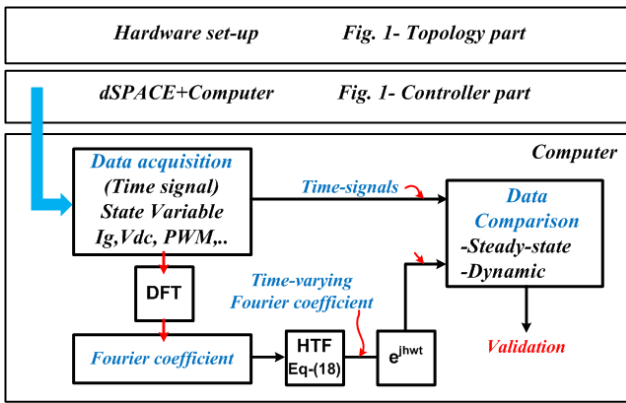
Hardware set-up Fig. 1- Topology part

dSPACE+Computer Fig. 1- Controller part

Computer

Data acquisition
(Time signal)
State Variable
Ig,Vdc, PWM,..

Time-signals

Data Comparison
-Steady-state
-Dynamic

DFT

Time-varying Fourier coefficient

Fourier coefficient

HTF
Eq-(18)

$e^{jhwt}$

Validation